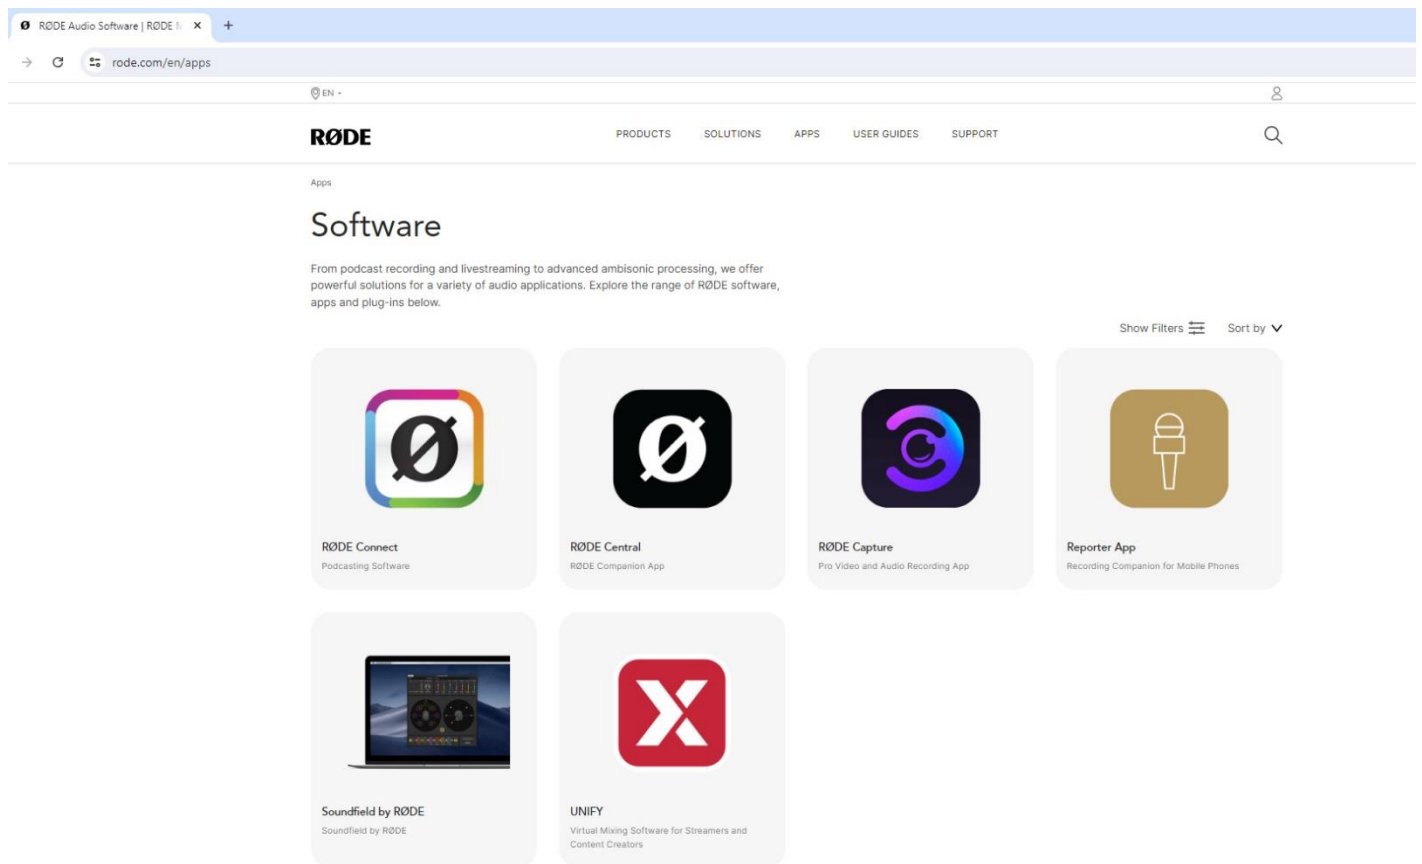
RØDE Audio Software | RØDE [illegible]

rode.com/en/apps

EN

RØDE

PRODUCTS SOLUTIONS APPS USER GUIDES SUPPORT

Apps

Software

From podcast recording and livestreaming to advanced ambisonic processing, we offer powerful solutions for a variety of audio applications. Explore the range of RØDE software, apps and plug-ins below.

Show Filters

Sort by

RØDE Connect
Podcasting Software

RØDE Central
RØDE Companion App

RØDE Capture
Pro Video and Audio Recording App

Reporter App
Recording Companion for Mobile Phones

Soundfield by RØDE
Soundfield by RØDE

UNIFY
Virtual Mixing Software for Streamers and Content Creators